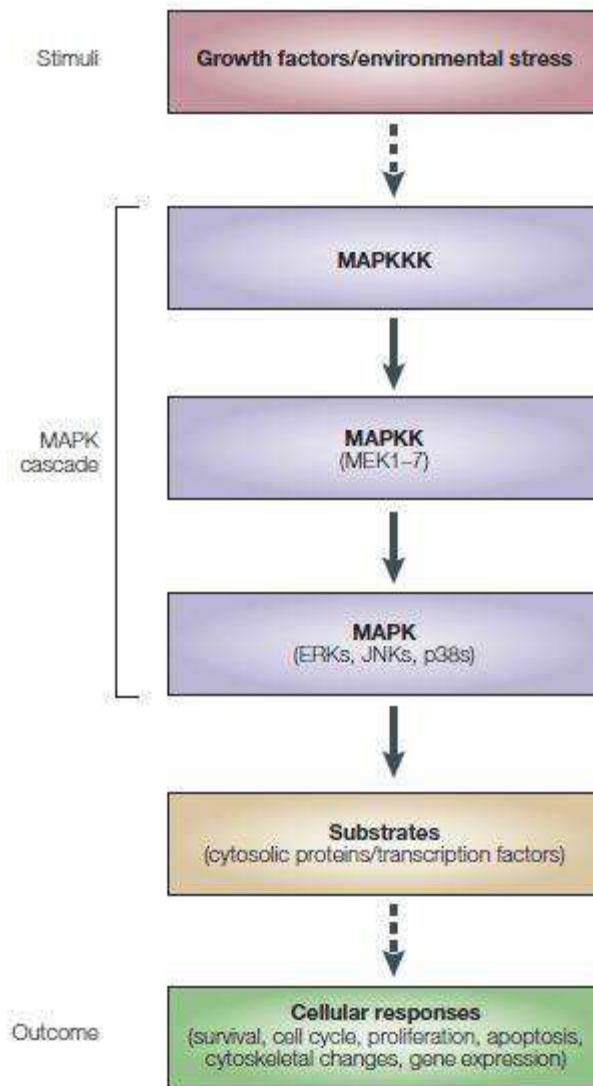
Stimuli

Growth factors/environmental stress

MAPK cascade

MAPKKK

MAPKK
(MEK1–7)

MAPK
(ERKs, JNKs, p38s)

Substrates
(cytosolic proteins/transcription factors)

Outcome

Cellular responses
(survival, cell cycle, proliferation, apoptosis, cytoskeletal changes, gene expression)